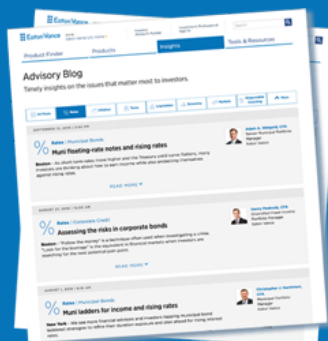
Eaton Vance

Product Finder

Products

Insights

Tools & Resources

Advisory Blog

Timely insights on the issues that matter most to investors.

Rates | Municipal Bonds

Muni floating-rate notes and rising rates

READ MORE

Rates | Corporate Credit

Assessing the risks in corporate bonds

READ MORE

Rates | Municipal Bonds

Muni ladders for income and rising rates